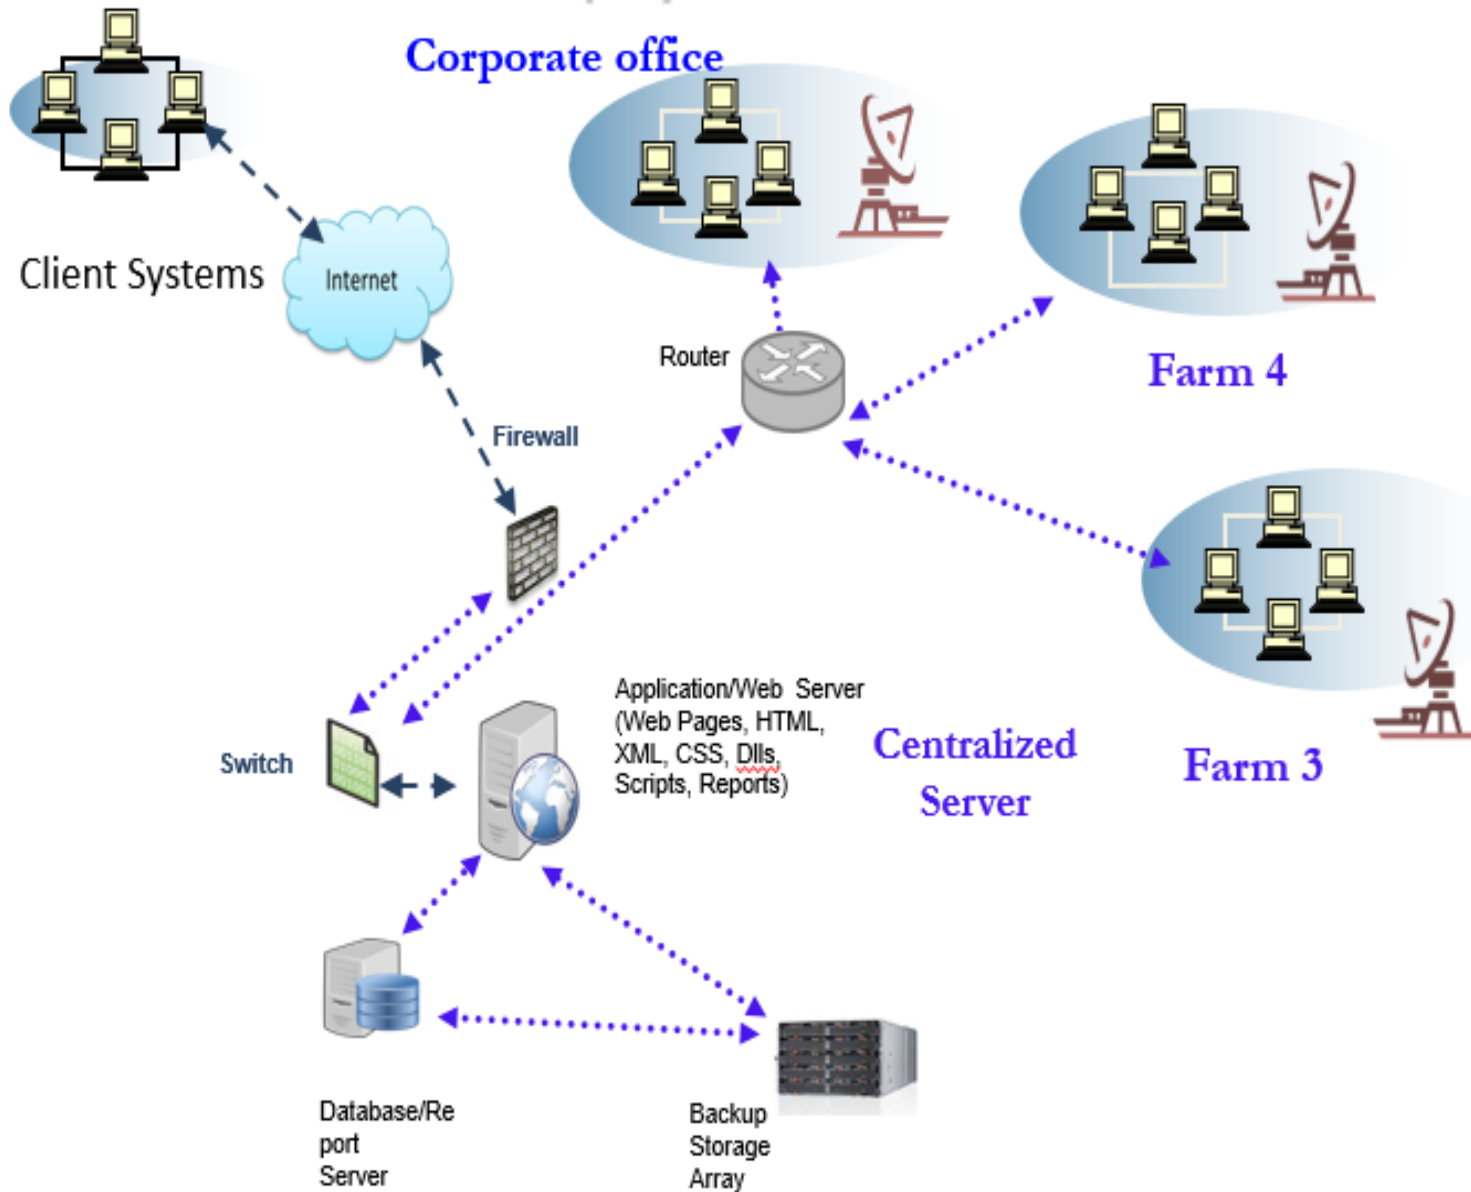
Corporate office

Client Systems

Internet

Router

Farm 4

Firewall

Switch

Application/Web Server (Web Pages, HTML, XML, CSS, Dlls, Scripts, Reports)

Centralized Server

Farm 3

Database/Re port Server

Backup Storage Array